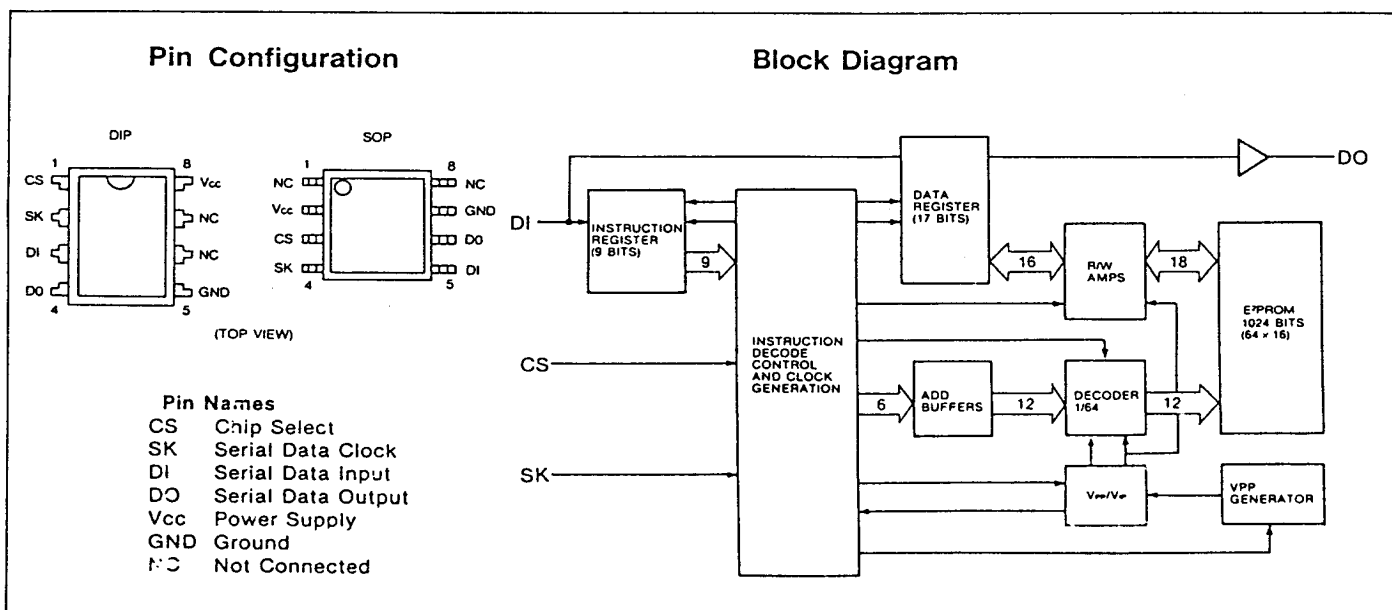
Pin Configuration

DIP

1 8
CS Vcc
SK NC
DI NC
DO GND
4 5

SOP

1 8
NC NC
Vcc GND
CS DO
SK DI
4 5

(TOP VIEW)

Pin Names
CS Chip Select
SK Serial Data Clock
DI Serial Data Input
DO Serial Data Output
Vcc Power Supply
GND Ground
NC Not Connected

Block Diagram

DO

DI

INSTRUCTION REGISTER (9 BITS)

9

DATA REGISTER (17 BITS)

16

R/W AMPS

18

E²PROM 1024 BITS (64 x 16)

CS

INSTRUCTION DECODE CONTROL AND CLOCK GENERATION

6

ADD BUFFERS

12

DECODER 1/64

12

SK

Vpp/Vp

VPP GENERATOR